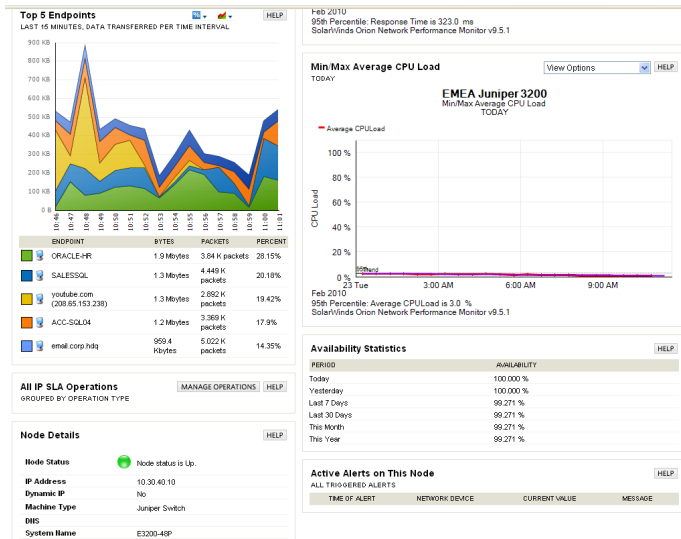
Top 5 Endpoints
HELP
LAST 15 MINUTES, DATA TRANSFERRED PER TIME INTERVAL

900 KB
800 KB
700 KB
600 KB
500 KB
400 KB
300 KB
200 KB
100 KB
0 B

10:46
10:47
10:48
10:49
10:50
10:51
10:52
10:53
10:54
10:55
10:56
10:57
10:58
10:59
11:00
11:01

| | ENDPOINT | BYTES | PACKETS | PERCENT |
|---|---|---|---|---|
| | ORACLE-HR | 1.9 Mbytes | 3.84 K packets | 28.15% |
| | SALESSQL | 1.3 Mbytes | 4.449 K packets | 20.18% |
| | youtube.com (208.65.153.238) | 1.3 Mbytes | 2.892 K packets | 19.42% |
| | ACC-SQL04 | 1.2 Mbytes | 3.369 K packets | 17.9% |
| | email.corp.hdq | 959.4 Kbytes | 5.022 K packets | 14.35% |

All IP SLA Operations
MANAGE OPERATIONS
HELP
GROUPED BY OPERATION TYPE

Node Details
HELP

| | |
|---|---|
| Node Status | Node status is Up. |
| IP Address | 10.30.40.10 |
| Dynamic IP | No |
| Machine Type | Juniper Switch |
| DNS | |
| System Name | E3200-48P |

Feb 2010
95th Percentile: Response Time is 323.0 ms
SolarWinds Orion Network Performance Monitor v9.5.1

Min/Max Average CPU Load
View Options
HELP
TODAY

EMEA Juniper 3200
Min/Max Average CPU Load
TODAY

Average CPULoad

100 %
75 %
50 %
25 %
0 %
CPU Load
95th
23 Tue
3:00 AM
6:00 AM
9:00 AM
Feb 2010
95th Percentile: Average CPULoad is 3.0 %
SolarWinds Orion Network Performance Monitor v9.5.1

Availability Statistics
HELP

| PERIOD | AVAILABILITY |
|---|---|
| Today | 100.000 % |
| Yesterday | 100.000 % |
| Last 7 Days | 99.271 % |
| Last 30 Days | 99.271 % |
| This Month | 99.271 % |
| This Year | 99.271 % |

Active Alerts on This Node
HELP
ALL TRIGGERED ALERTS

| TIME OF ALERT | NETWORK DEVICE | CURRENT VALUE | MESSAGE |
|---|---|---|---|